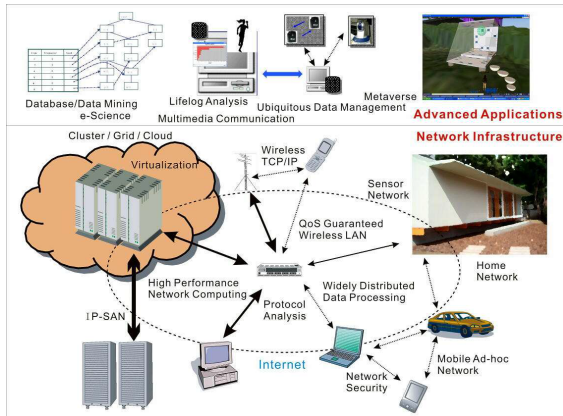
Database/Data Mining
e-Science

Lifelog Analysis
Multimedia Communication

Ubiquitous Data Management

Metaverse

Advanced Applications

Network Infrastructure

Cluster / Grid / Cloud

Virtualization

Wireless
TCP/IP

Sensor
Network

QoS Guaranteed
Wireless LAN

Home
Network

High Performance
Network Computing

Protocol
Analysis

Widely Distributed
Data Processing

IP-SAN

Internet

Network
Security

Mobile Ad-hoc
Network